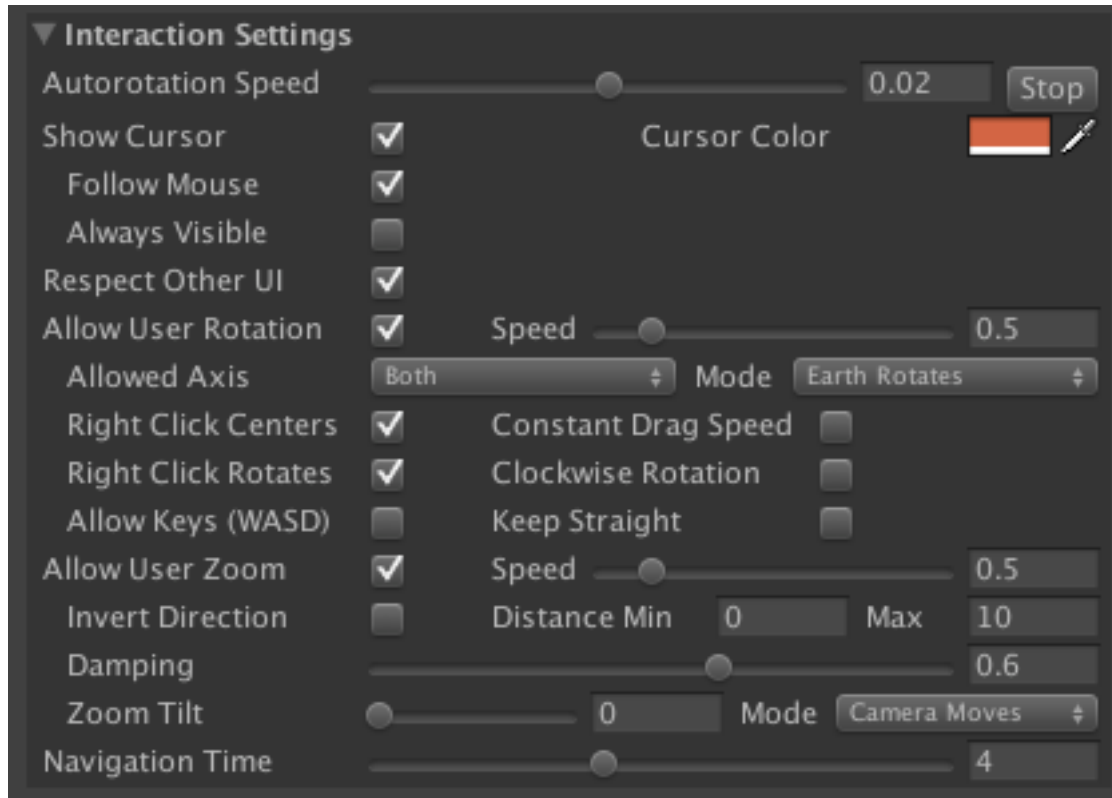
Interaction Settings

Autorotation Speed 0.02 Stop

Show Cursor Cursor Color

Follow Mouse

Always Visible

Respect Other UI

Allow User Rotation Speed 0.5

Allowed Axis Both Mode Earth Rotates

Right Click Centers Constant Drag Speed

Right Click Rotates Clockwise Rotation

Allow Keys (WASD) Keep Straight

Allow User Zoom Speed 0.5

Invert Direction Distance Min 0 Max 10

Damping 0.6

Zoom Tilt 0 Mode Camera Moves

Navigation Time 4